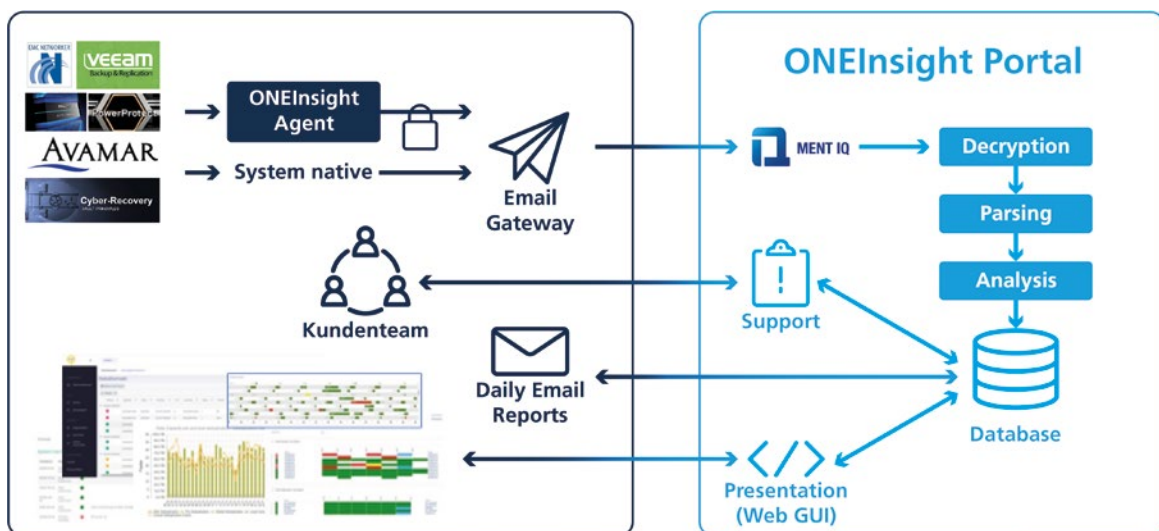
EMC NETWORKER
VEEAM Backup & Replication
PowerProtect
AVAMAR
Cyber-Recovery

ONEInsight Agent

System native

Email Gateway

Kundenteam

Daily Email Reports

ONEInsight Portal

MENT IQ

Decryption

Parsing

Analysis

Support

Database

Presentation (Web GUI)